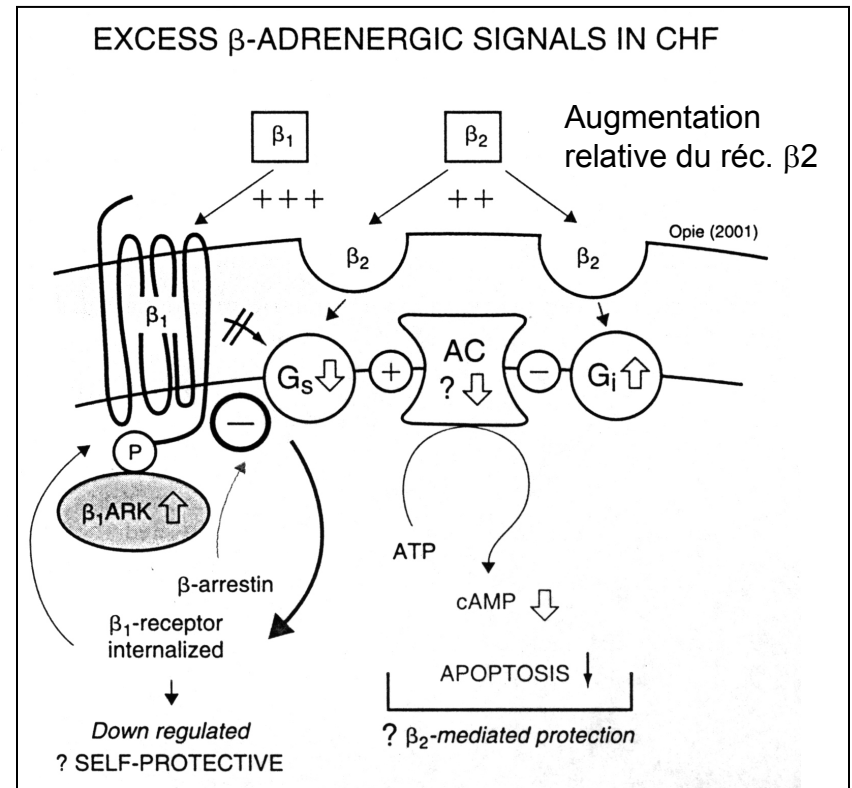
EXCESS β-ADRENERGIC SIGNALS IN CHF

Augmentation relative du réc. β2

$\beta_1$

$\beta_2$

+++

++

Opie (2001)

$\beta_2$

$\beta_2$

$\beta_1$

$G_s$ ⇩

+

AC
? ⇩

−

$G_i$ ⇧

P

−

$\beta_1$ARK ⇧

ATP

β-arrestin

cAMP ⇩

$\beta_1$-receptor internalized

APOPTOSIS ↓

↓

*Down regulated*

? SELF-PROTECTIVE

? $\beta_2$-*mediated protection*